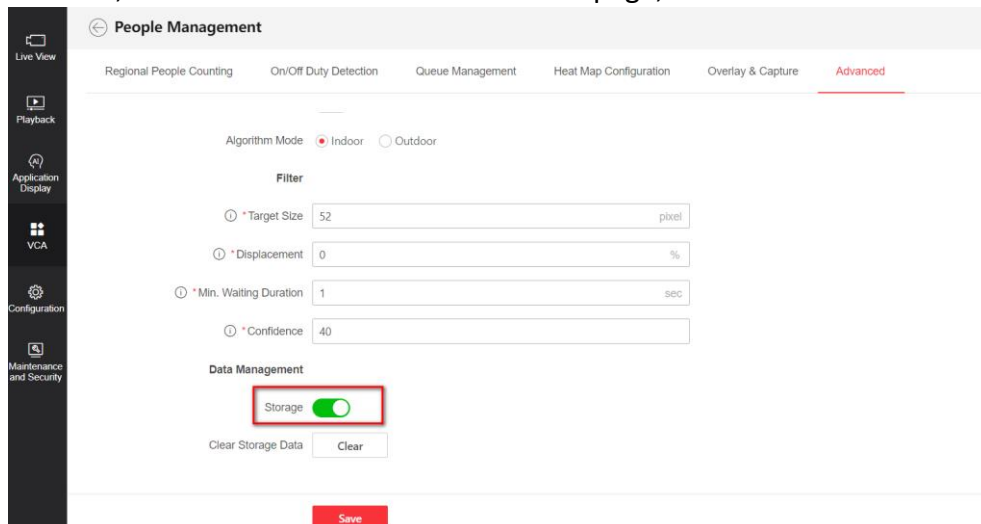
Live View
Playback
Application Display
VCA
Configuration
Maintenance and Security

People Management

Regional People Counting
On/Off Duty Detection
Queue Management
Heat Map Configuration
Overlay & Capture
Advanced

Algorithm Mode Indoor Outdoor

Filter

*Target Size 52 pixel

*Displacement 0 %

*Min. Waiting Duration 1 sec

*Confidence 40

Data Management

Storage

Clear Storage Data Clear

Save